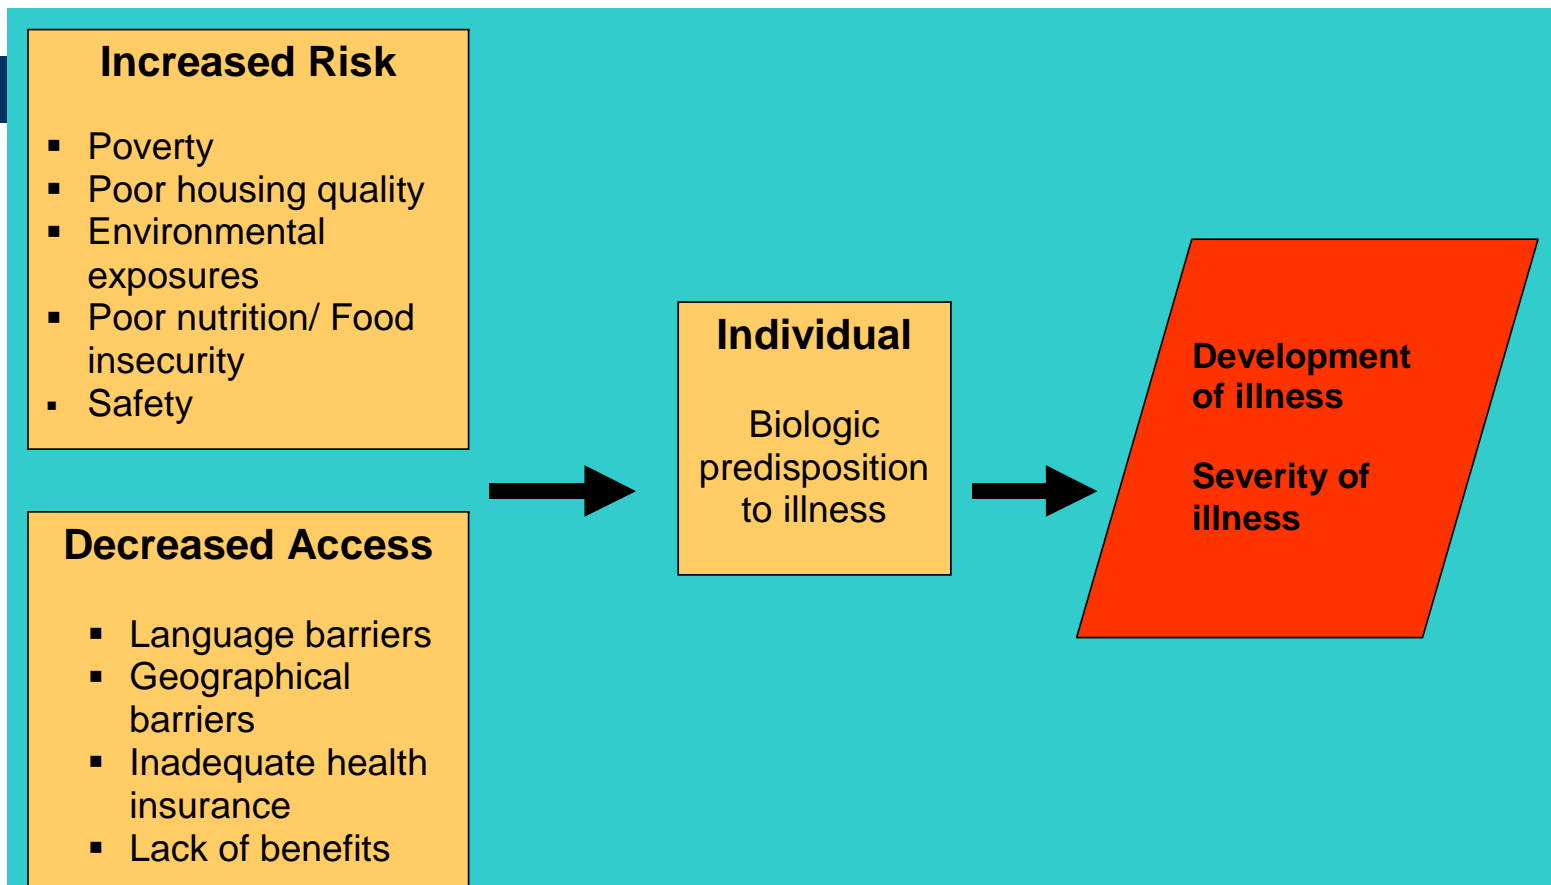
Increased Risk

- Poverty
- Poor housing quality
- Environmental exposures
- Poor nutrition/ Food insecurity
- Safety

Decreased Access

- Language barriers
- Geographical barriers
- Inadequate health insurance
- Lack of benefits

Individual

Biologic predisposition to illness

Development of illness

Severity of illness